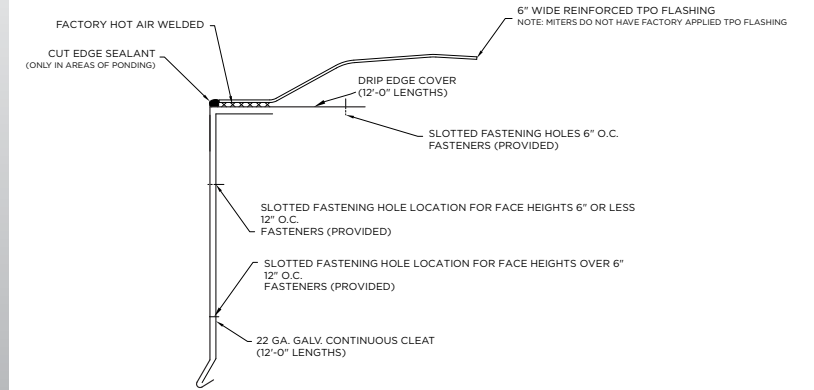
FACTORY HOT AIR WELDED

6" WIDE REINFORCED TPO FLASHING
NOTE: MITERS DO NOT HAVE FACTORY APPLIED TPO FLASHING

CUT EDGE SEALANT
(ONLY IN AREAS OF PONDING)

DRIP EDGE COVER
(12'-0" LENGTHS)

SLOTTED FASTENING HOLES 6" O.C.
FASTENERS (PROVIDED)

SLOTTED FASTENING HOLE LOCATION FOR FACE HEIGHTS 6" OR LESS
12" O.C.
FASTENERS (PROVIDED)

SLOTTED FASTENING HOLE LOCATION FOR FACE HEIGHTS OVER 6"
12" O.C.
FASTENERS (PROVIDED)

22 GA. GALV. CONTINUOUS CLEAT
(12'-0" LENGTHS)